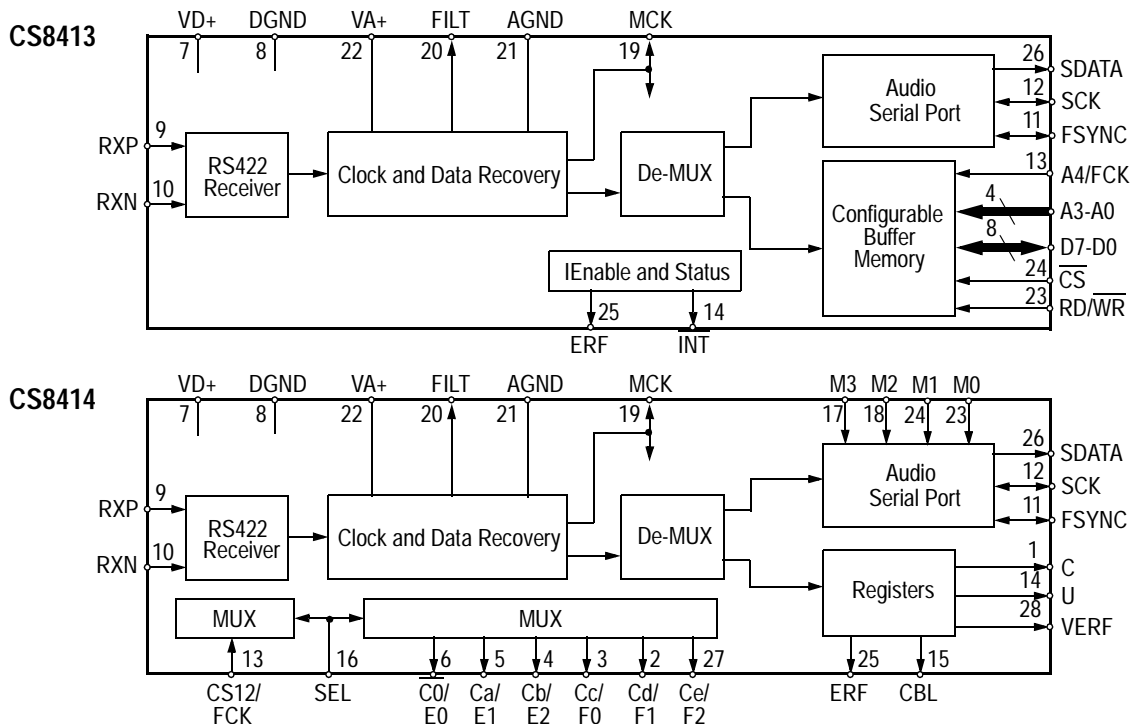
CS8413

VD+ DGND VA+ FILT AGND MCK

7 8 22 20 21 19

RXP 9

RXN 10

RS422 Receiver

Clock and Data Recovery

De-MUX

Audio Serial Port

26 SDATA

12 SCK

11 FSYNC

13 A4/FCK

Configurable Buffer Memory

4 A3-A0

8 D7-D0

24 $\overline{CS}$

23 RD/$\overline{WR}$

IEnable and Status

25 14

ERF $\overline{INT}$

CS8414

VD+ DGND VA+ FILT AGND MCK

7 8 22 20 21 19

M3 M2 M1 M0

17 18 24 23

RXP 9

RXN 10

RS422 Receiver

Clock and Data Recovery

De-MUX

Audio Serial Port

26 SDATA

12 SCK

11 FSYNC

Registers

1 C

14 U

28 VERF

MUX

MUX

13 16 6 5 4 3 2 27 25 15

CS12/ FCK SEL $\overline{C0}$/ E0 Ca/ E1 Cb/ E2 Cc/ F0 Cd/ F1 Ce/ F2 ERF CBL